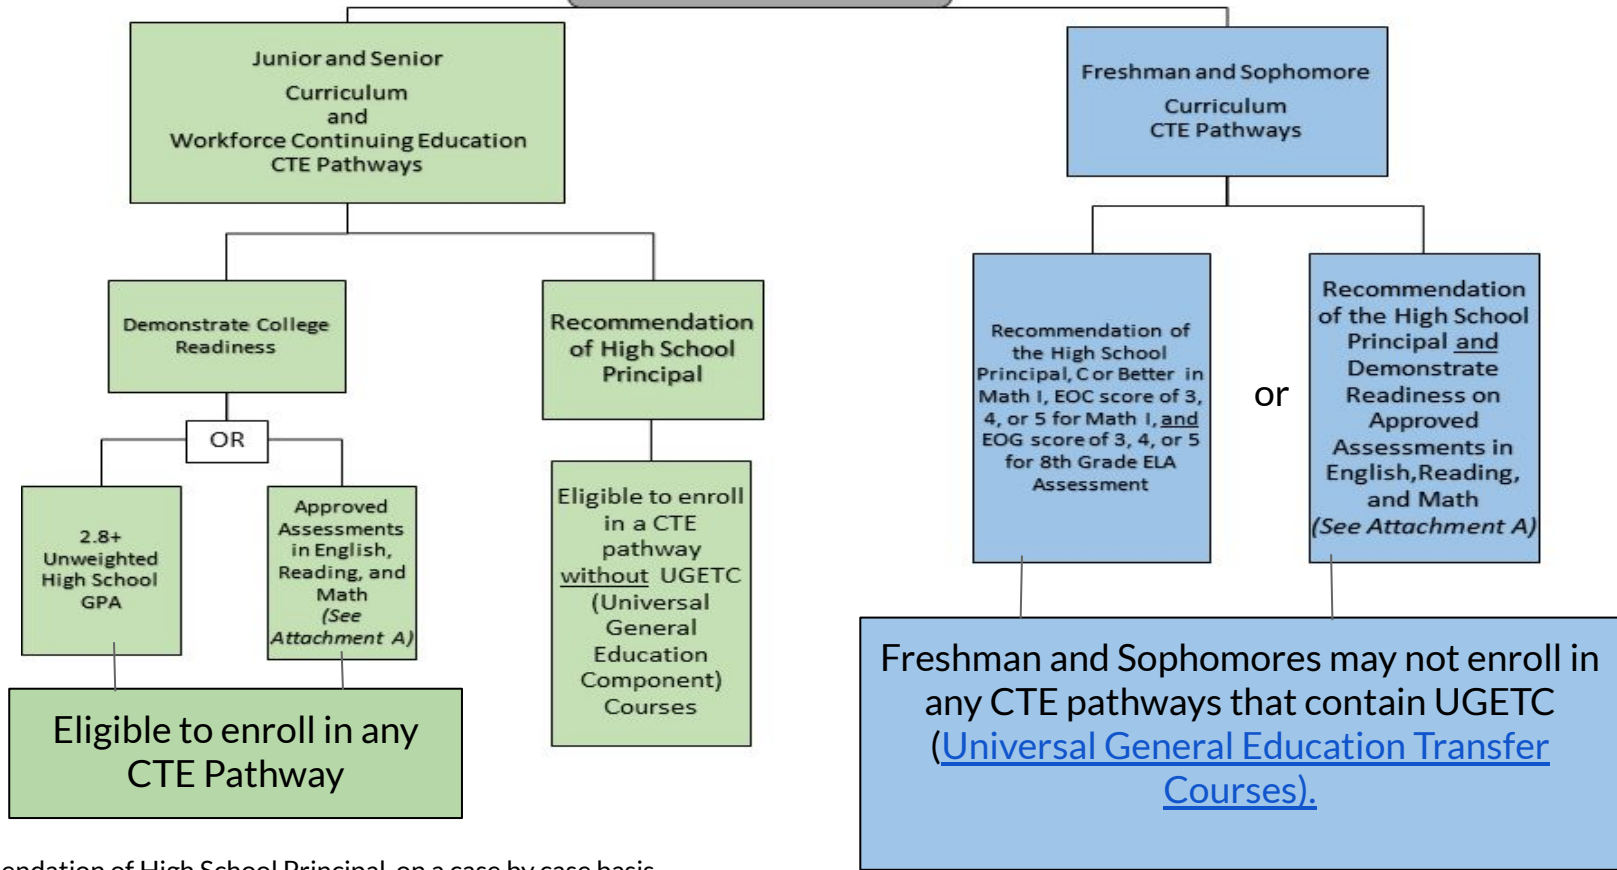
Junior and Senior
Curriculum
and
Workforce Continuing Education
CTE Pathways

Freshman and Sophomore
Curriculum
CTE Pathways

Demonstrate College Readiness

OR

2.8+ Unweighted High School GPA

Approved Assessments in English, Reading, and Math (See Attachment A)

Eligible to enroll in any CTE Pathway

Recommendation of High School Principal

Eligible to enroll in a CTE pathway without UGETC (Universal General Education Component) Courses

Recommendation of the High School Principal, C or Better in Math I, EOC score of 3, 4, or 5 for Math I, and EOG score of 3, 4, or 5 for 8th Grade ELA Assessment

or

Recommendation of the High School Principal and Demonstrate Readiness on Approved Assessments in English,Reading, and Math (See Attachment A)

Freshman and Sophomores may not enroll in any CTE pathways that contain UGETC (Universal General Education Transfer Courses).

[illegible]endation of High School Principal, on a case by case basis